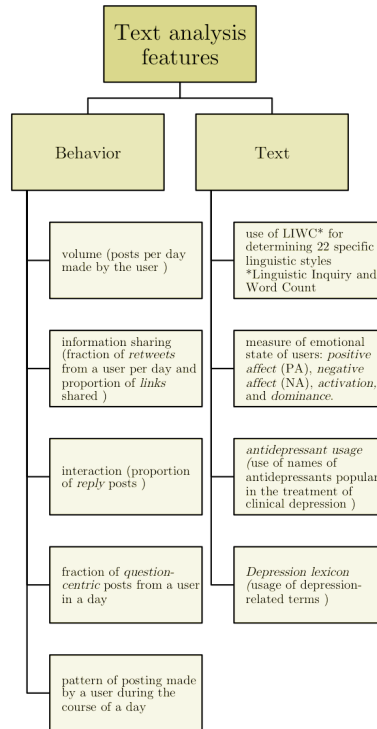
Text analysis features

Behavior

Text

volume (posts per day made by the user )

information sharing (fraction of retweets from a user per day and proportion of links shared )

interaction (proportion of reply posts )

fraction of question-centric posts from a user in a day

pattern of posting made by a user during the course of a day

use of LIWC* for determining 22 specific linguistic styles *Linguistic Inquiry and Word Count

measure of emotional state of users: positive affect (PA), negative affect (NA), activation, and dominance.

antidepressant usage (use of names of antidepressants popular in the treatment of clinical depression )

Depression lexicon (usage of depression-related terms )